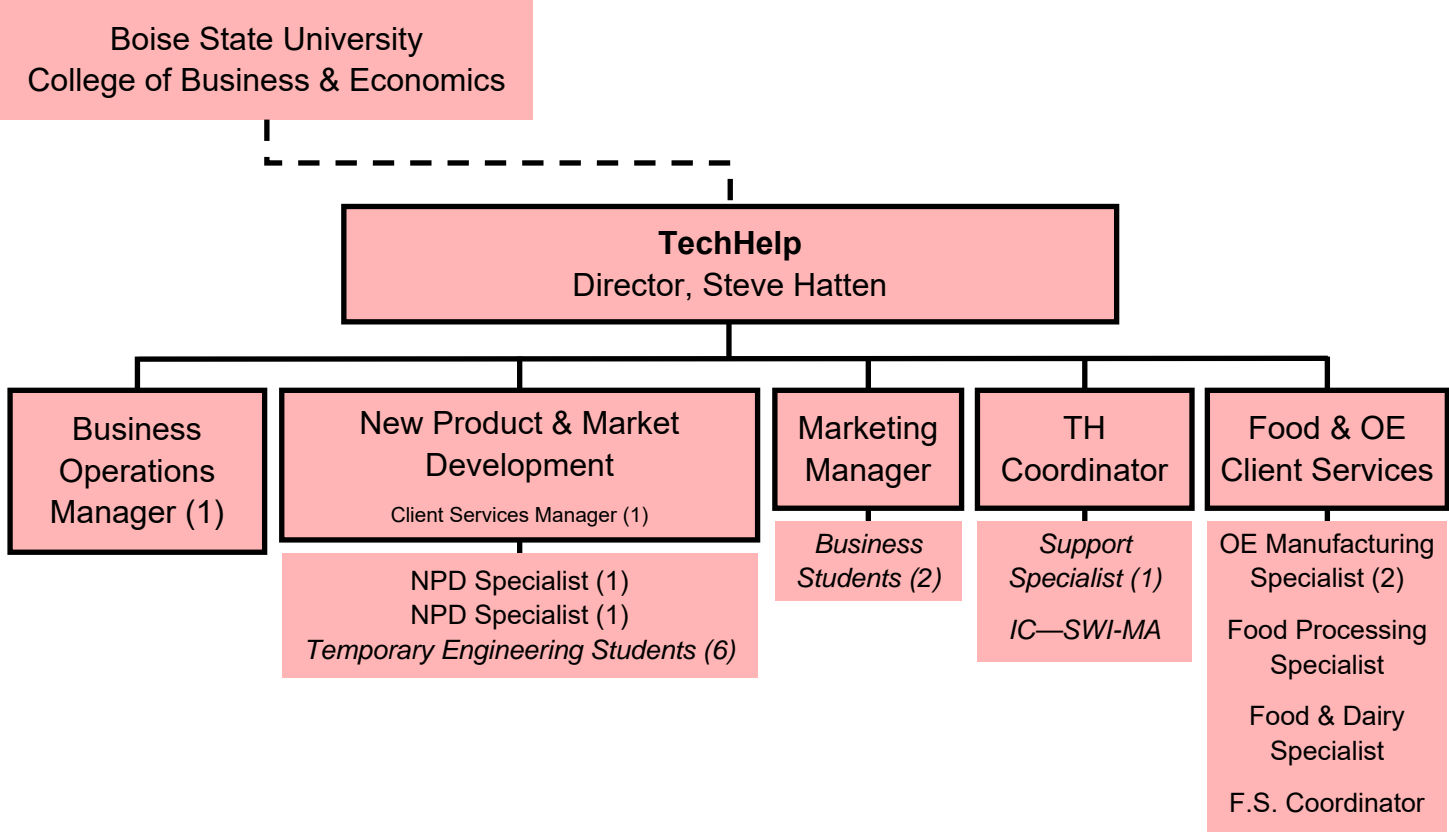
Boise State University
College of Business & Economics

**TechHelp**
Director, Steve Hatten

Business Operations Manager (1)

New Product & Market Development
Client Services Manager (1)

NPD Specialist (1)
NPD Specialist (1)
*Temporary Engineering Students (6)*

Marketing Manager

*Business Students (2)*

TH Coordinator

*Support Specialist (1)*

*IC—SWI-MA*

Food & OE Client Services

OE Manufacturing Specialist (2)

Food Processing Specialist

Food & Dairy Specialist

F.S. Coordinator